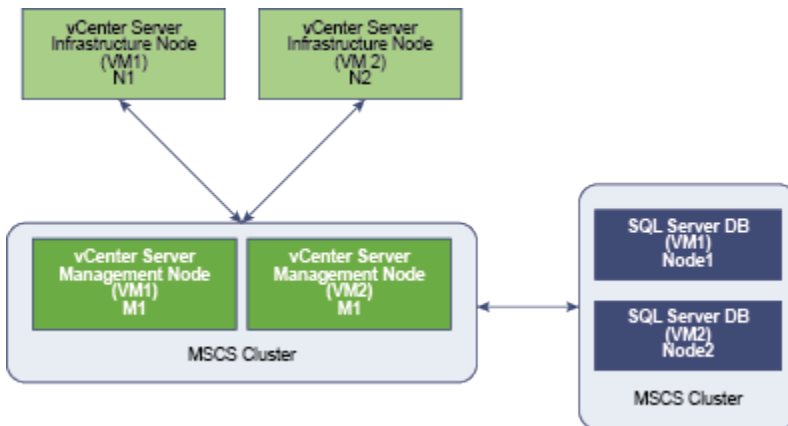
vCenter Server Infrastructure Node (VM1) N1

vCenter Server Infrastructure Node (VM 2) N2

vCenter Server Management Node (VM1) M1

vCenter Server Management Node (VM2) M1

MSCS Cluster

SQL Server DB (VM1) Node1

SQL Server DB (VM2) Node2

MSCS Cluster